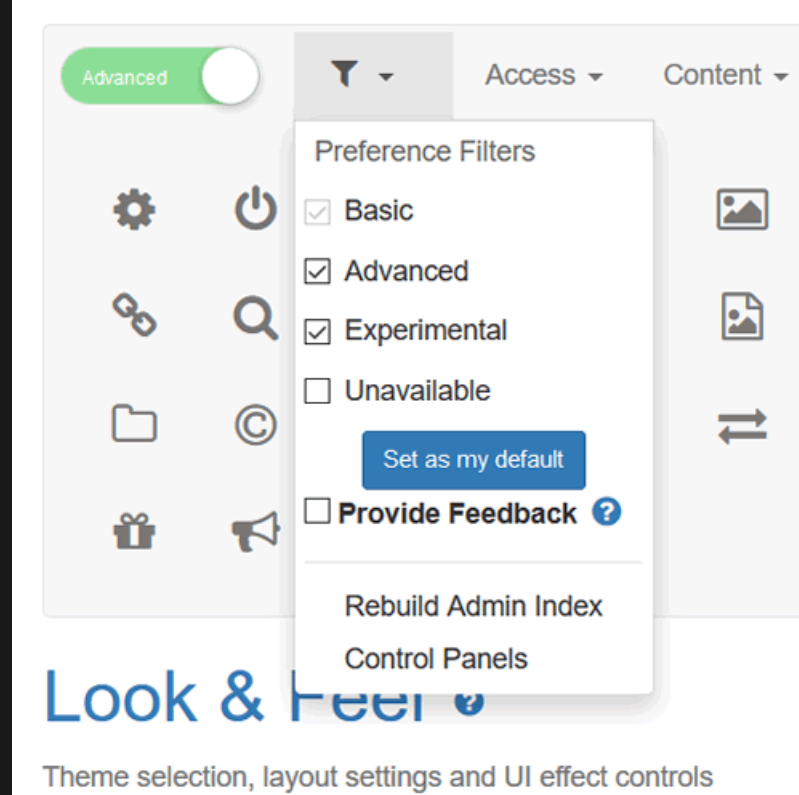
Advanced

Access

Content

Preference Filters

Basic

Advanced

Experimental

Unavailable

Set as my default

Provide Feedback

Rebuild Admin Index

Control Panels

Look & Feel

Theme selection, layout settings and UI effect controls